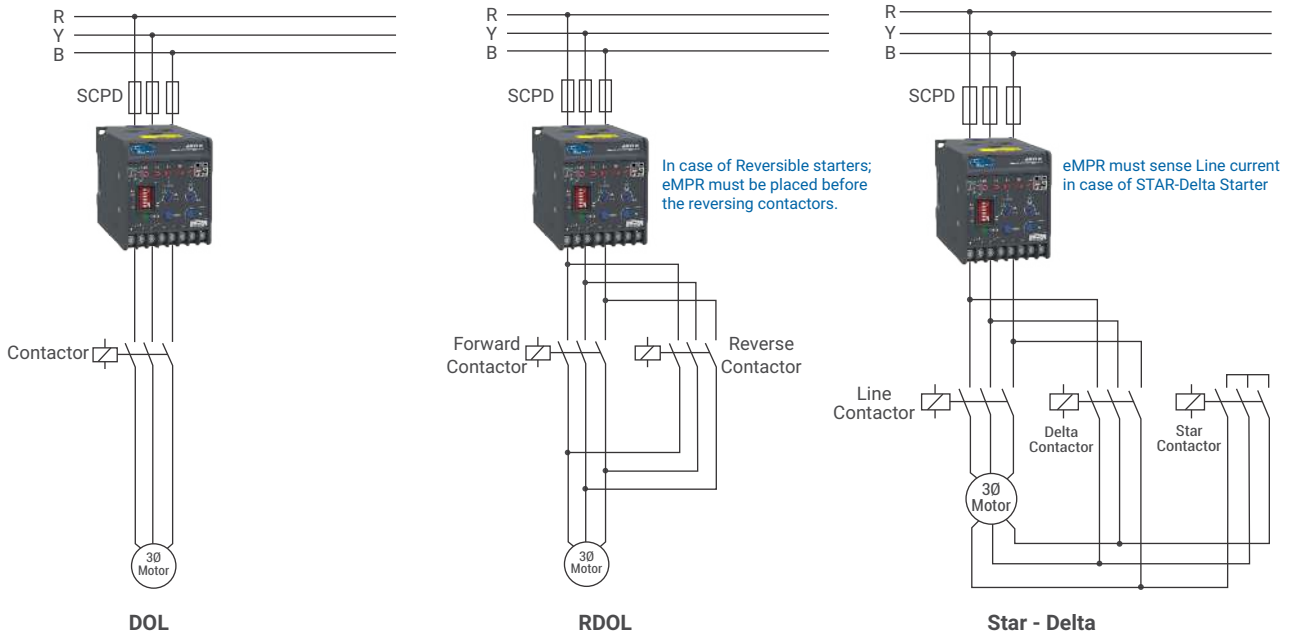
R
Y
B

SCPD

Contactor

3Ø
Motor

DOL

R
Y
B

SCPD

In case of Reversible starters; eMPR must be placed before the reversing contactors.

Forward Contactor

Reverse Contactor

3Ø
Motor

RDOL

R
Y
B

SCPD

eMPR must sense Line current in case of STAR-Delta Starter

Line Contactor

Delta Contactor

Star Contactor

3Ø
Motor

Star - Delta